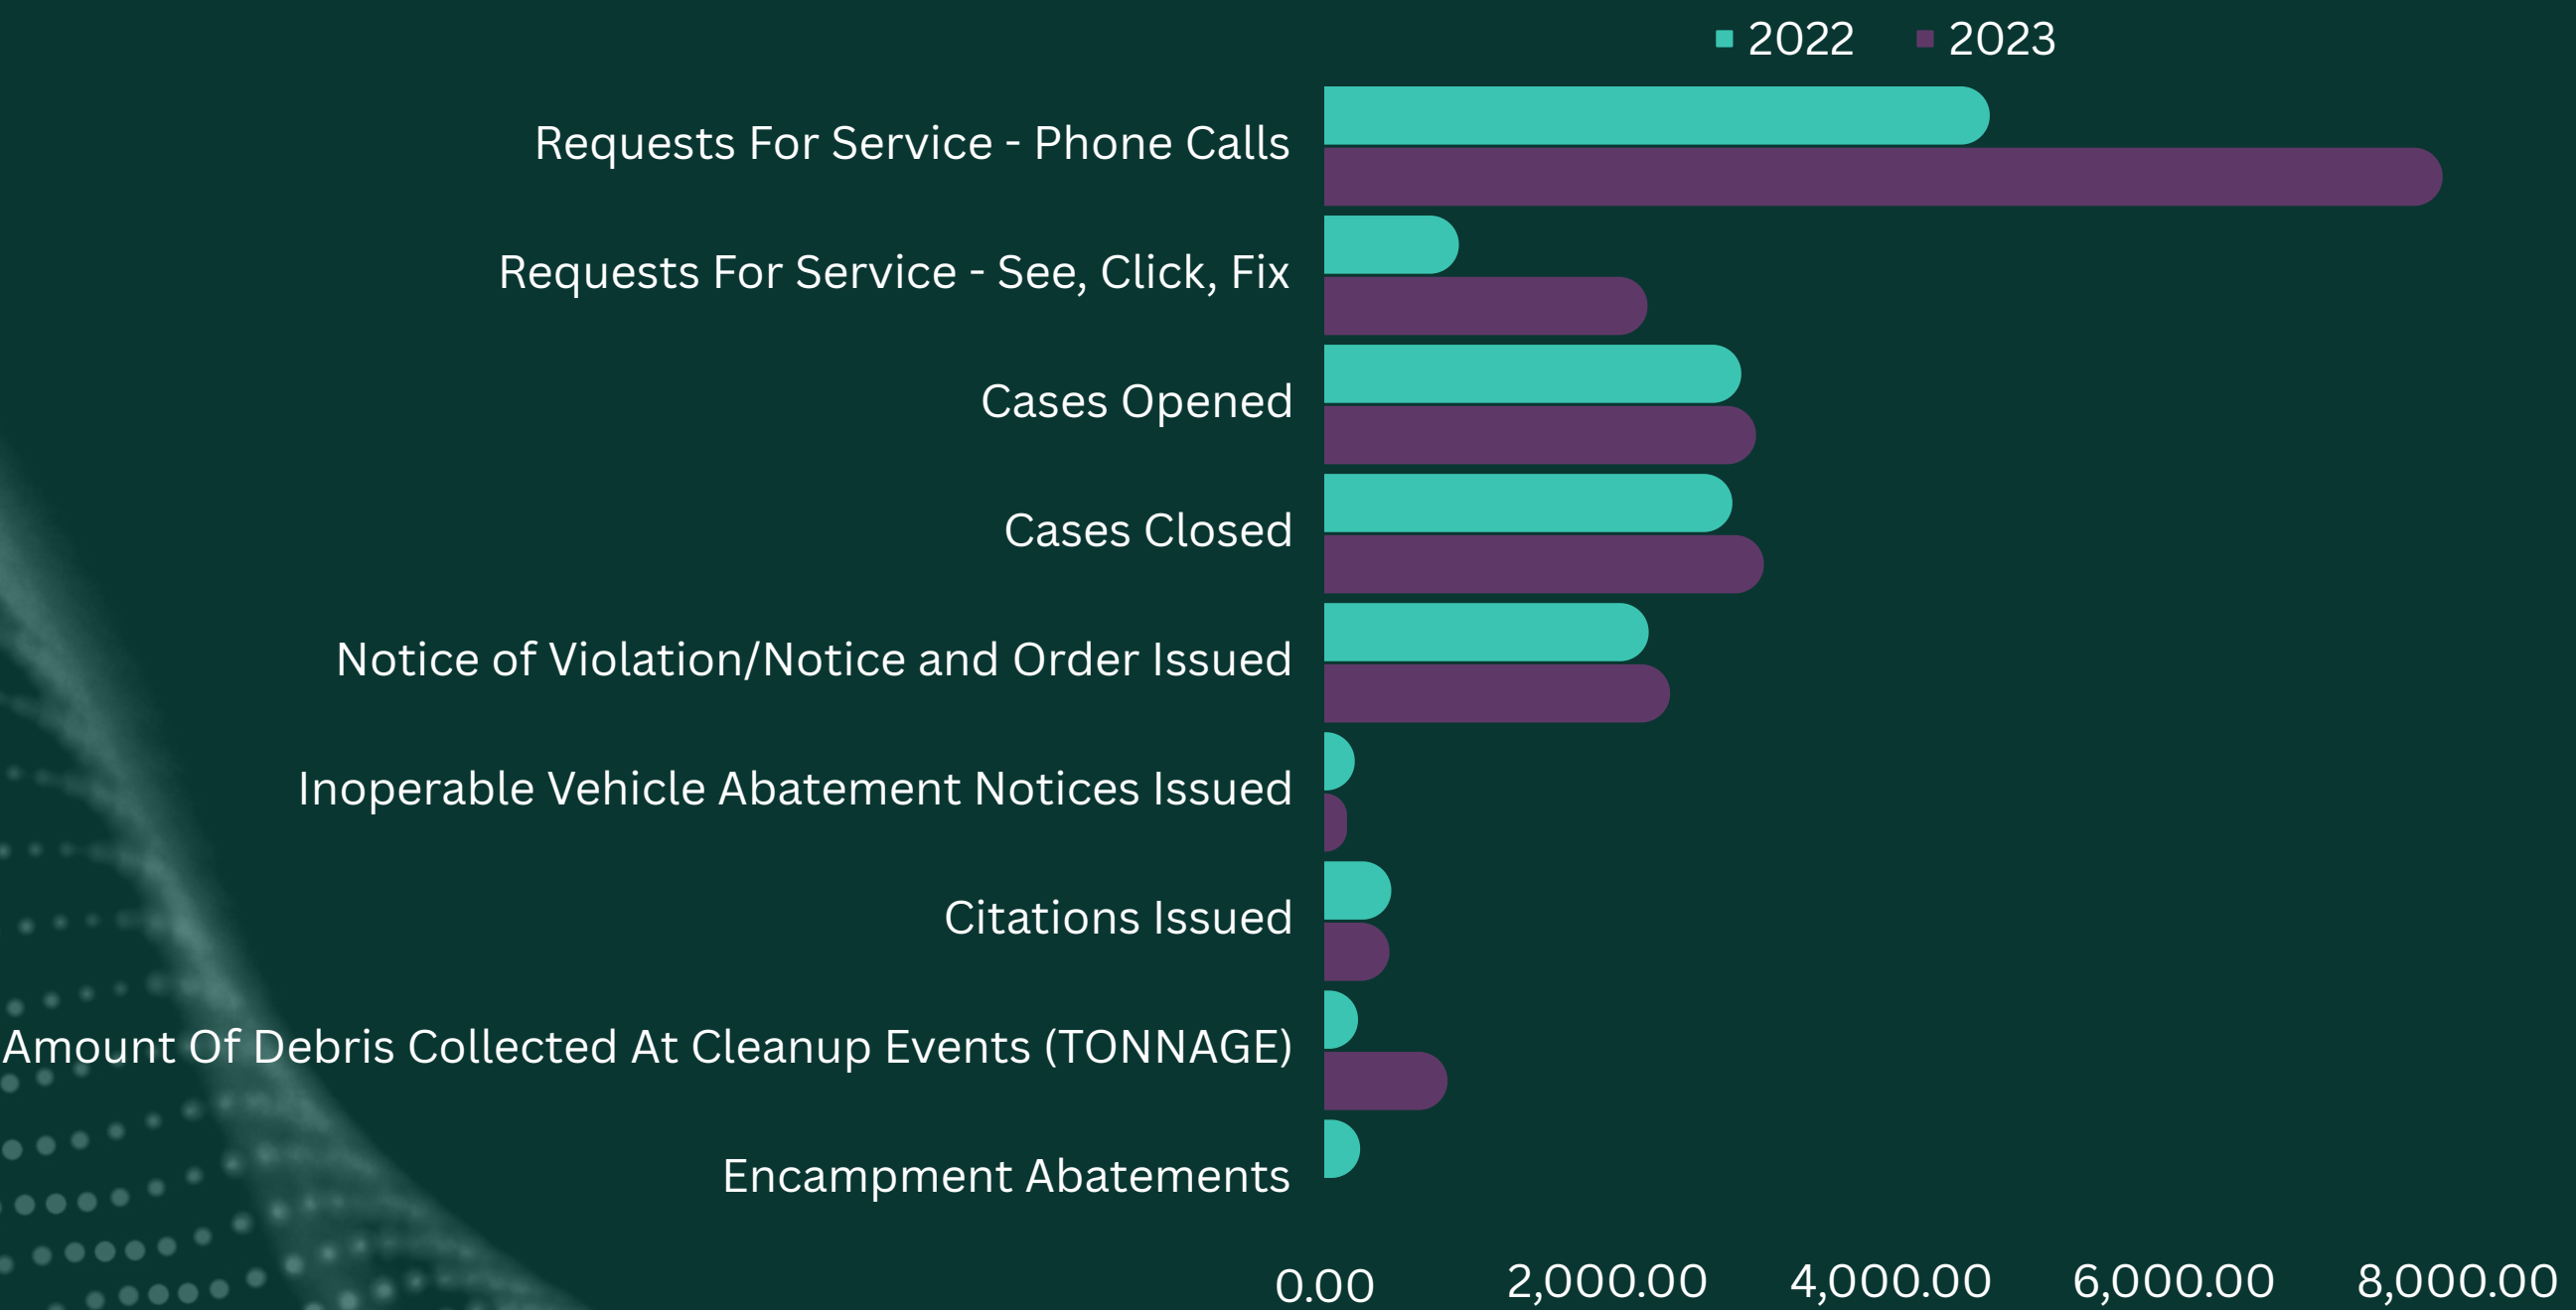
2022 2023

Requests For Service - Phone Calls

Requests For Service - See, Click, Fix

Cases Opened

Cases Closed

Notice of Violation/Notice and Order Issued

Inoperable Vehicle Abatement Notices Issued

Citations Issued

Amount Of Debris Collected At Cleanup Events (TONNAGE)

Encampment Abatements

0.00 2,000.00 4,000.00 6,000.00 8,000.00